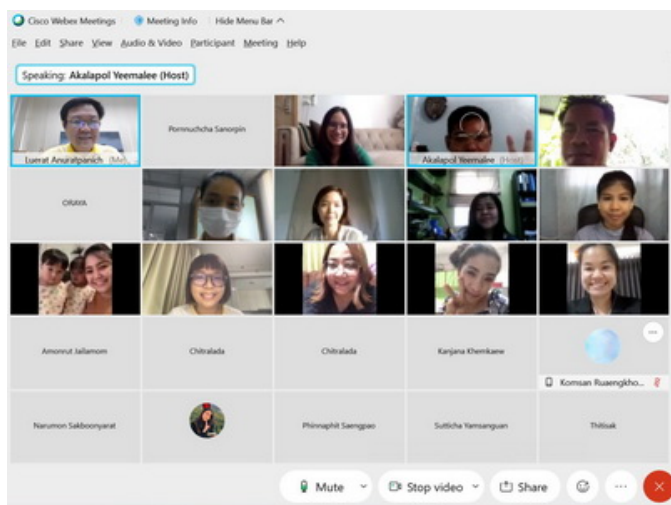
Cisco Webex Meetings | Meeting Info | Hide Menu Bar ^

File Edit Share View Audio & Video Participant Meeting Help

Speaking: Akalapol Yeemalee (Host)

Luerat Anuratpanich (Me)

Pornnuchcha Sanorpin

Akalapol Yeemalee (Host)

ORAYA

Amonrut Jailamom

Chitralada

Chitralada

Kanjana Khemkaew

Komsan Ruangkho...

Narumon Sakboonyarat

Phinnaphit Saengpao

Sutticha Yamsanguan

Thitisak

Mute

Stop video

Share